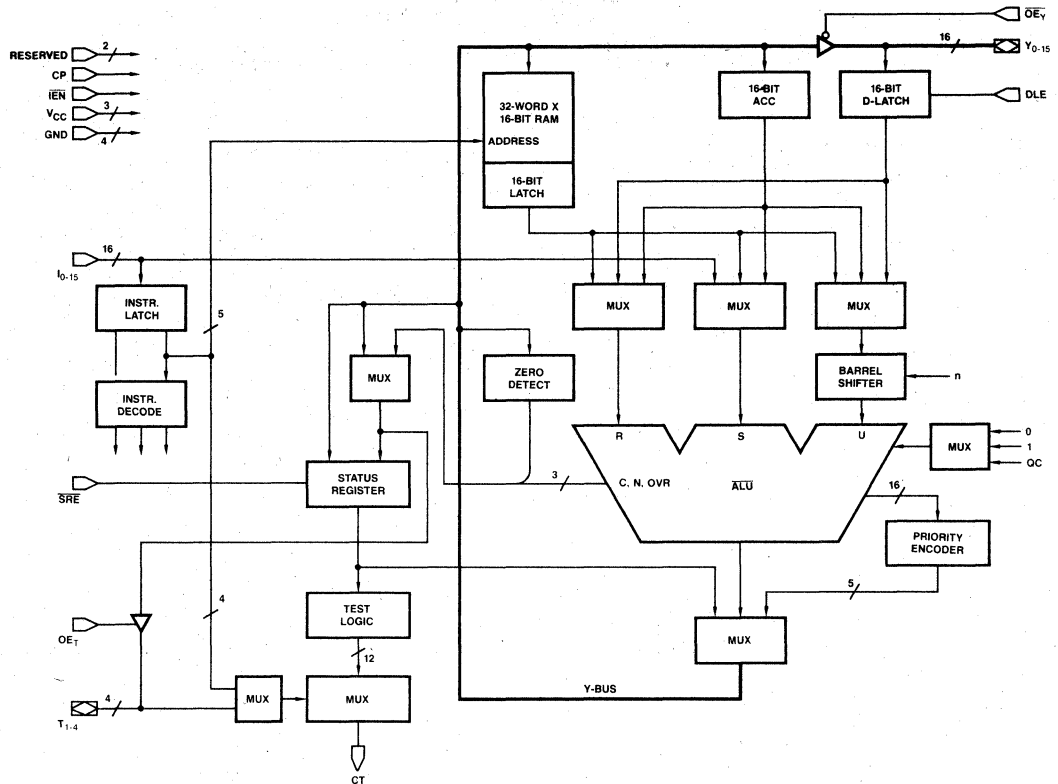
$\overline{OE_Y}$
16
$Y_{0-15}$
RESERVED 2
CP
$\overline{IEN}$
$V_{CC}$ 3
GND 4
32-WORD X 16-BIT RAM
ADDRESS
16-BIT LATCH
16-BIT ACC
16-BIT D-LATCH
DLE
16
$I_{0-15}$
INSTR. LATCH
5
INSTR. DECODE
MUX
MUX
MUX
MUX
ZERO DETECT
BARREL SHIFTER
n
R
S
U
MUX
0
1
QC
$\overline{SRE}$
STATUS REGISTER
3
C, N, OVR
$\overline{ALU}$
16
PRIORITY ENCODER
$OE_T$
4
TEST LOGIC
5
MUX
12
4
$T_{1-4}$
MUX
MUX
Y-BUS
CT